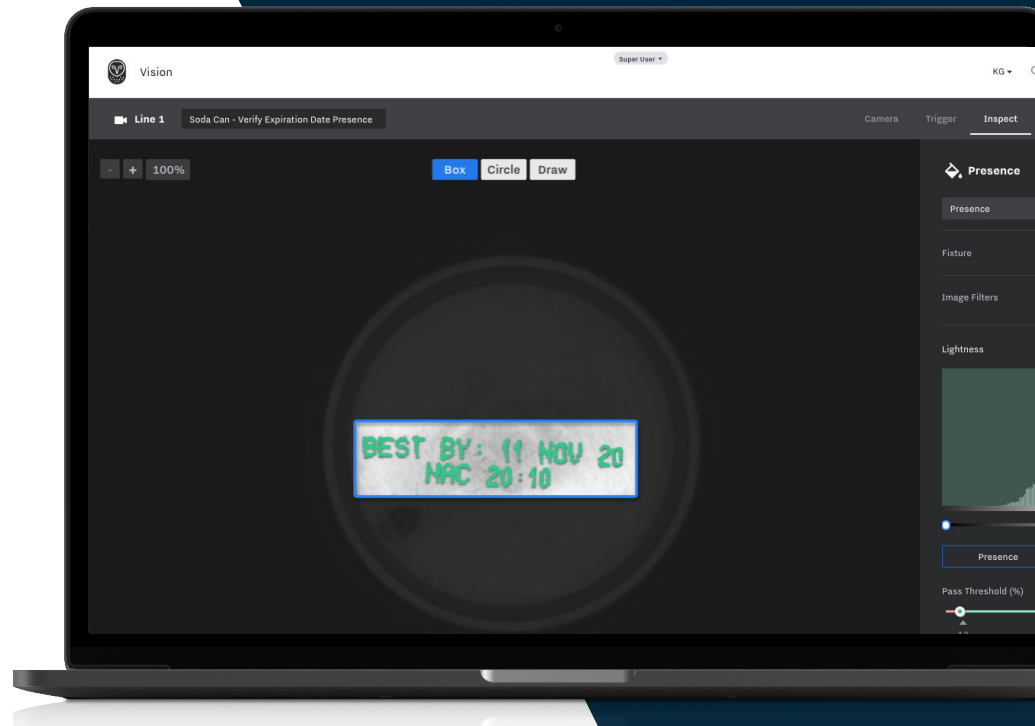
Vision

Super User ▾

KG ▾

Line 1 Soda Can - Verify Expiration Date Presence

Camera Trigger Inspect

- + 100%

Box Circle Draw

BEST BY: 11 NOV 20
MAC 20:10

Presence

Presence

Fixture

Image Filters

Lightness

Presence

Pass Threshold (%)